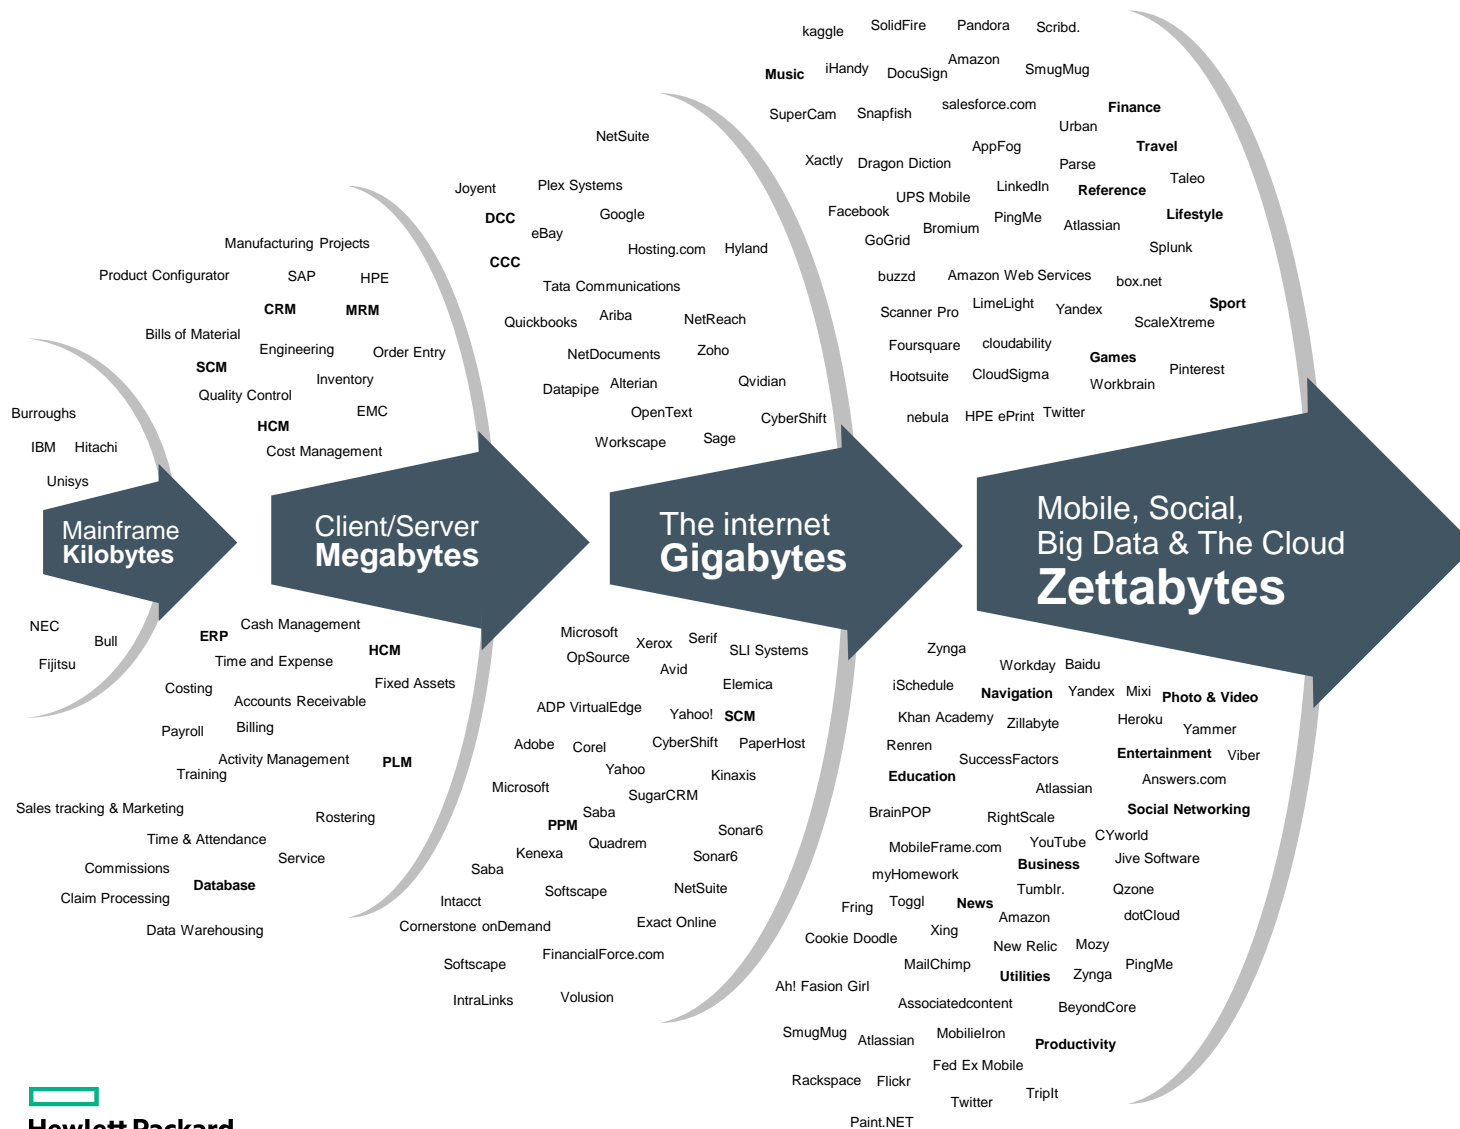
Burroughs

IBM Hitachi

Unisys

Mainframe
Kilobytes

NEC

Bull

Fijitsu

Manufacturing Projects

Product Configurator SAP HPE

CRM MRM

Bills of Material

Engineering Order Entry

SCM

Inventory

Quality Control

EMC

HCM

Cost Management

Client/Server
Megabytes

ERP Cash Management

HCM

Time and Expense

Fixed Assets

Costing

Accounts Receivable

Payroll Billing

Activity Management PLM

Training

Sales tracking & Marketing

Rostering

Time & Attendance

Service

Commissions

Database

Claim Processing

Data Warehousing

NetSuite

Joyent Plex Systems

DCC Google

eBay

Hosting.com Hyland

CCC

Tata Communications

Quickbooks Ariba NetReach

NetDocuments Zoho

Datapipe Alterian Qvidian

OpenText

CyberShift

Workscape Sage

The internet
Gigabytes

Microsoft OpSource Xerox Serif

SLI Systems

Avid

Elemica

ADP VirtualEdge Yahoo! SCM

Adobe Corel CyberShift PaperHost

Yahoo Kinaxis

Microsoft SugarCRM

Saba

PPM Sonar6

Quadrem

Kenexa Sonar6

Saba

Softscape NetSuite

Intacct

Cornerstone onDemand Exact Online

FinancialForce.com

Softscape

IntraLinks Volusion

kaggle SolidFire Pandora Scribd.

Music iHandy DocuSign Amazon SmugMug

SuperCam Snapfish salesforce.com

Finance

Urban

AppFog

Travel

Xactly Dragon Diction

Parse

Taleo

LinkedIn Reference

UPS Mobile

Facebook

Lifestyle

PingMe Atlassian

Bromium

GoGrid

Splunk

buzzd Amazon Web Services box.net

LimeLight

Sport

Scanner Pro

Yandex

ScaleXtreme

Foursquare cloudability

Games

Pinterest

Hootsuite CloudSigma

Workbrain

nebula HPE ePrint Twitter

Mobile, Social,
Big Data & The Cloud
Zettabytes

Zynga

Workday Baidu

iSchedule

Navigation Yandex Mixi Photo & Video

Khan Academy Zillabyte

Heroku

Yammer

Renren

SuccessFactors

Entertainment Viber

Education

Atlassian

Answers.com

BrainPOP RightScale

Social Networking

MobileFrame.com YouTube CYworld

Business

Jive Software

myHomework

Tumblr.

Qzone

Fring Toggl News

Amazon

dotCloud

Cookie Doodle Xing

New Relic Mozy

MailChimp

Utilities Zynga PingMe

Ah! Fasion Girl

Associatedcontent

BeyondCore

SmugMug Atlassian MobileIron

Productivity

Fed Ex Mobile

Rackspace Flickr

TripIt

Twitter

Paint.NET

Hewlett Packard